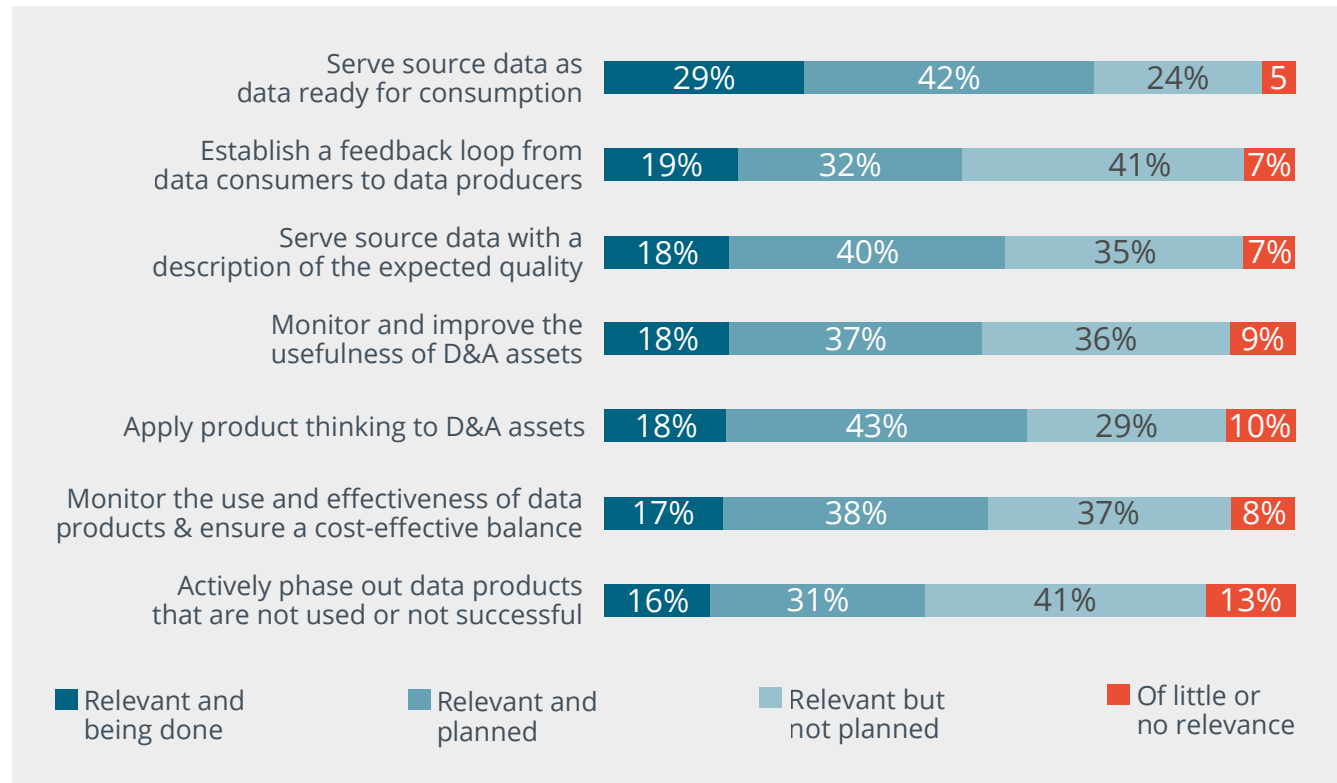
| | Relevant and being done | Relevant and planned | Relevant but not planned | Of little or no relevance |
|---|---|---|---|---|
| Serve source data as data ready for consumption | 29% | 42% | 24% | 5 |
| Establish a feedback loop from data consumers to data producers | 19% | 32% | 41% | 7% |
| Serve source data with a description of the expected quality | 18% | 40% | 35% | 7% |
| Monitor and improve the usefulness of D&A assets | 18% | 37% | 36% | 9% |
| Apply product thinking to D&A assets | 18% | 43% | 29% | 10% |
| Monitor the use and effectiveness of data products & ensure a cost-effective balance | 17% | 38% | 37% | 8% |
| Actively phase out data products that are not used or not successful | 16% | 31% | 41% | 13% |

Relevant and being done
Relevant and planned
Relevant but not planned
Of little or no relevance